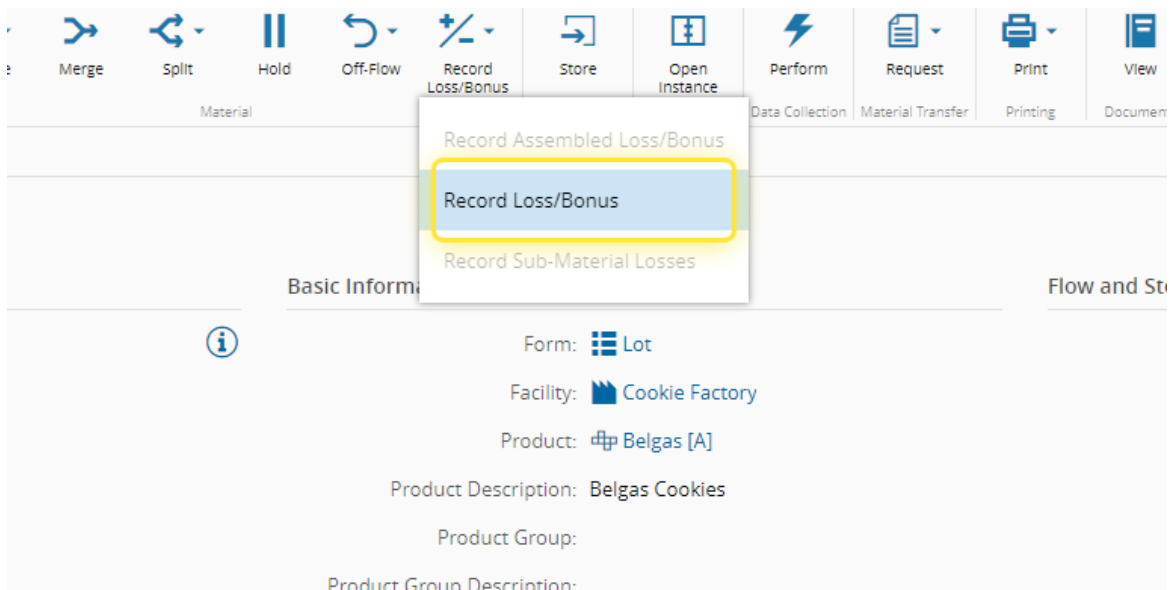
e Merge Split Hold Off-Flow Record Loss/Bonus Store Open Instance Perform Request Print View

Material Data Collection Material Transfer Printing Documen

Record Assembled Loss/Bonus

Record Loss/Bonus

Record Sub-Material Losses

Basic Informa

Flow and St

Form: Lot

Facility: Cookie Factory

Product: Belgas [A]

Product Description: Belgas Cookies

Product Group:

Product Group Description: